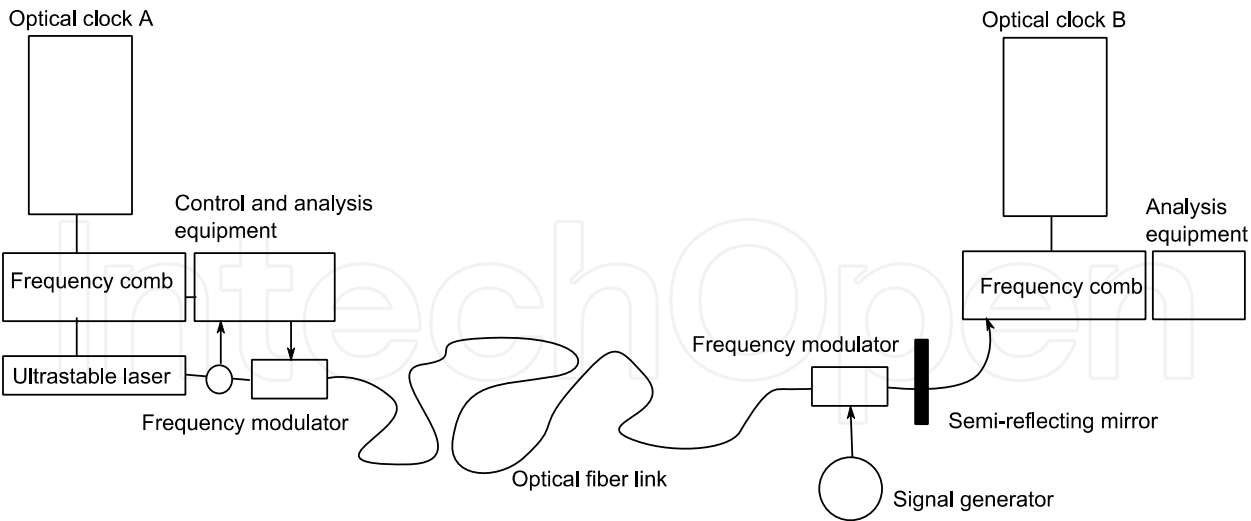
Optical clock A

Optical clock B

Control and analysis equipment

Analysis equipment

Frequency comb

Frequency comb

Ultrastable laser

Frequency modulator

Frequency modulator

Semi-reflecting mirror

Optical fiber link

Signal generator

IntechOpen